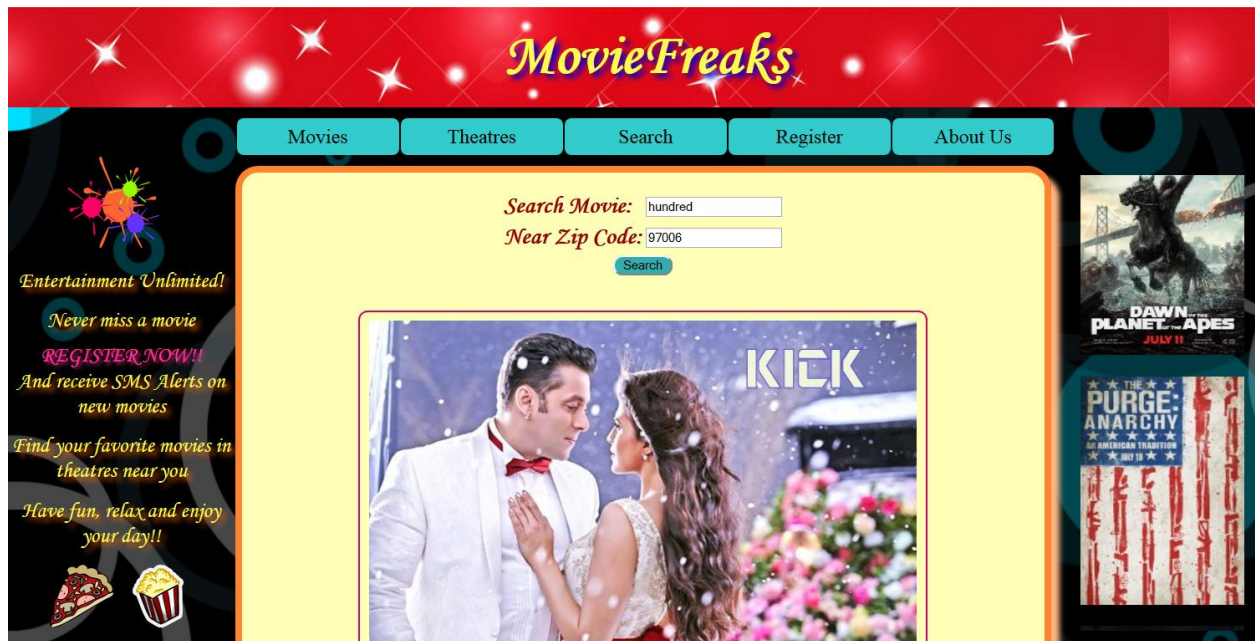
MovieFreaks

Movies | Theatres | Search | Register | About Us

Entertainment Unlimited!

Never miss a movie

REGISTER NOW!! And receive SMS Alerts on new movies

Find your favorite movies in theatres near you

Have fun, relax and enjoy your day!!

Search Movie: hundred

Near Zip Code: 97006

Search

KICK

DAWN OF THE PLANET OF THE APES

JULY 11

THE PURGE: ANARCHY

AN AMERICAN TRADITION

JULY 18